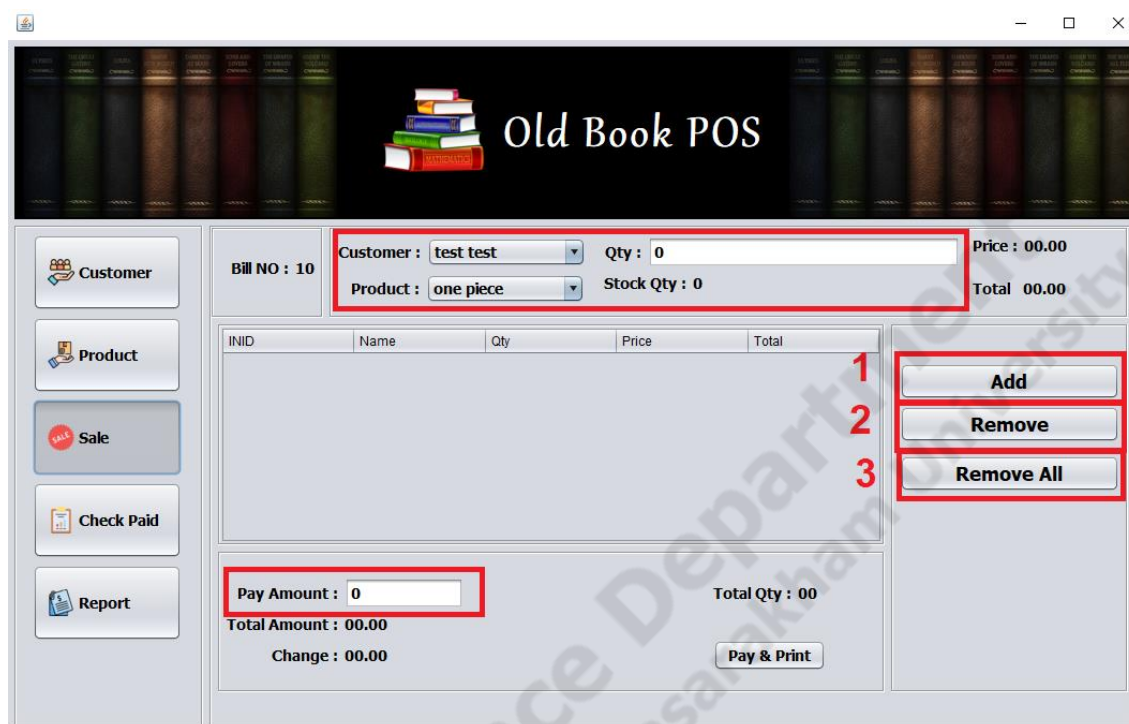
Old Book POS

Customer

Product

Sale

Check Paid

Report

Bill NO : 10

Customer : test test

Product : one piece

Qty : 0

Stock Qty : 0

Price : 00.00

Total 00.00

| INID | Name | Qty | Price | Total |
|---|---|---|---|---|

1 Add

2 Remove

3 Remove All

Pay Amount : 0

Total Amount : 00.00

Change : 00.00

Total Qty : 00

Pay & Print

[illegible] Department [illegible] University